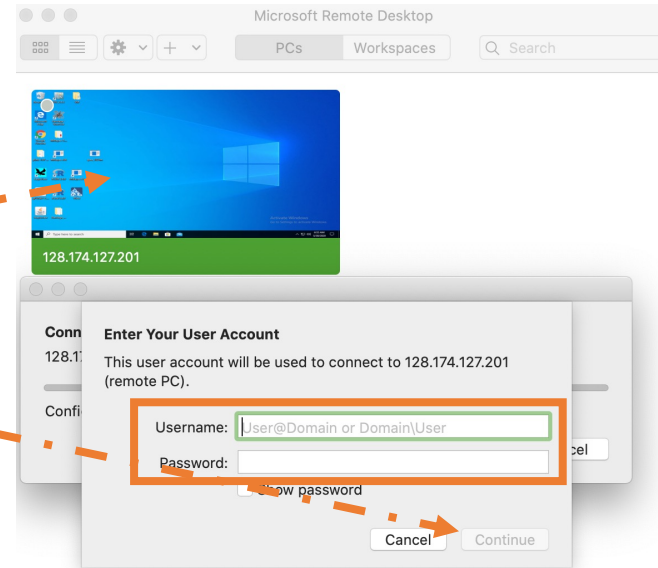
Microsoft Remote Desktop

PCs
Workspaces
Search

128.174.127.201

Conn
128.17
Confi
cel

Enter Your User Account

This user account will be used to connect to 128.174.127.201 (remote PC).

Username: User@Domain or Domain\User
Password:
Show password

Cancel
Continue